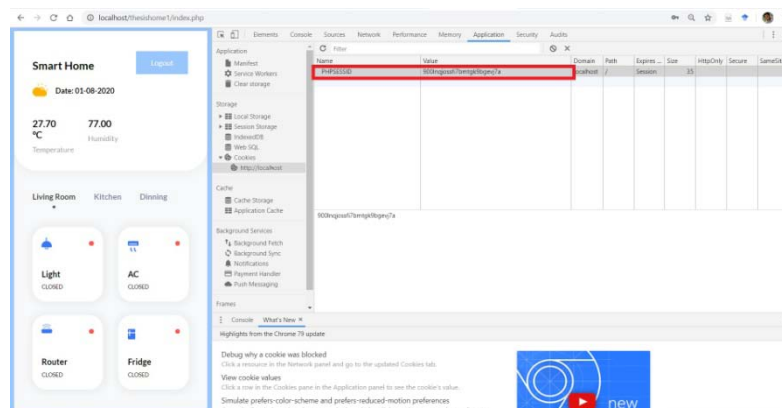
localhost/thesishome1/index.php

Smart Home

Logout

Date: 01-08-2020

27.70 °C
Temperature

77.00
Humidity

Living Room Kitchen Dinning

Light
CLOSED

AC
CLOSED

Router
CLOSED

Fridge
CLOSED

Elements Console Sources Network Performance Memory Application Security Audits

Application
Manifest
Service Workers
Clear storage

Storage
Local Storage
Session Storage
IndexedDB
Web SQL
Cookies
http://localhost

Cache
Cache Storage
Application Cache

Background Services
Background Fetch
Background Sync
Notifications
Payment Handler
Push Messaging

Frames

Filter

| Name | Value | Domain | Path | Expires ... | Size | HttpOnly | Secure | SameSite |
|---|---|---|---|---|---|---|---|---|
| PHPSESSID | 900lngiosi67bmtgk9bgevj7a | localhost | / | Session | 35 | | | |

900lngiosi67bmtgk9bgevj7a

Console What's New ×

Highlights from the Chrome 79 update

Debug why a cookie was blocked
Click a resource in the Network panel and go to the updated Cookies tab.

View cookie values
Click a row in the Cookies pane in the Application panel to see the cookie's value.

Simulate prefers-color-scheme and prefers-reduced-motion preferences

new